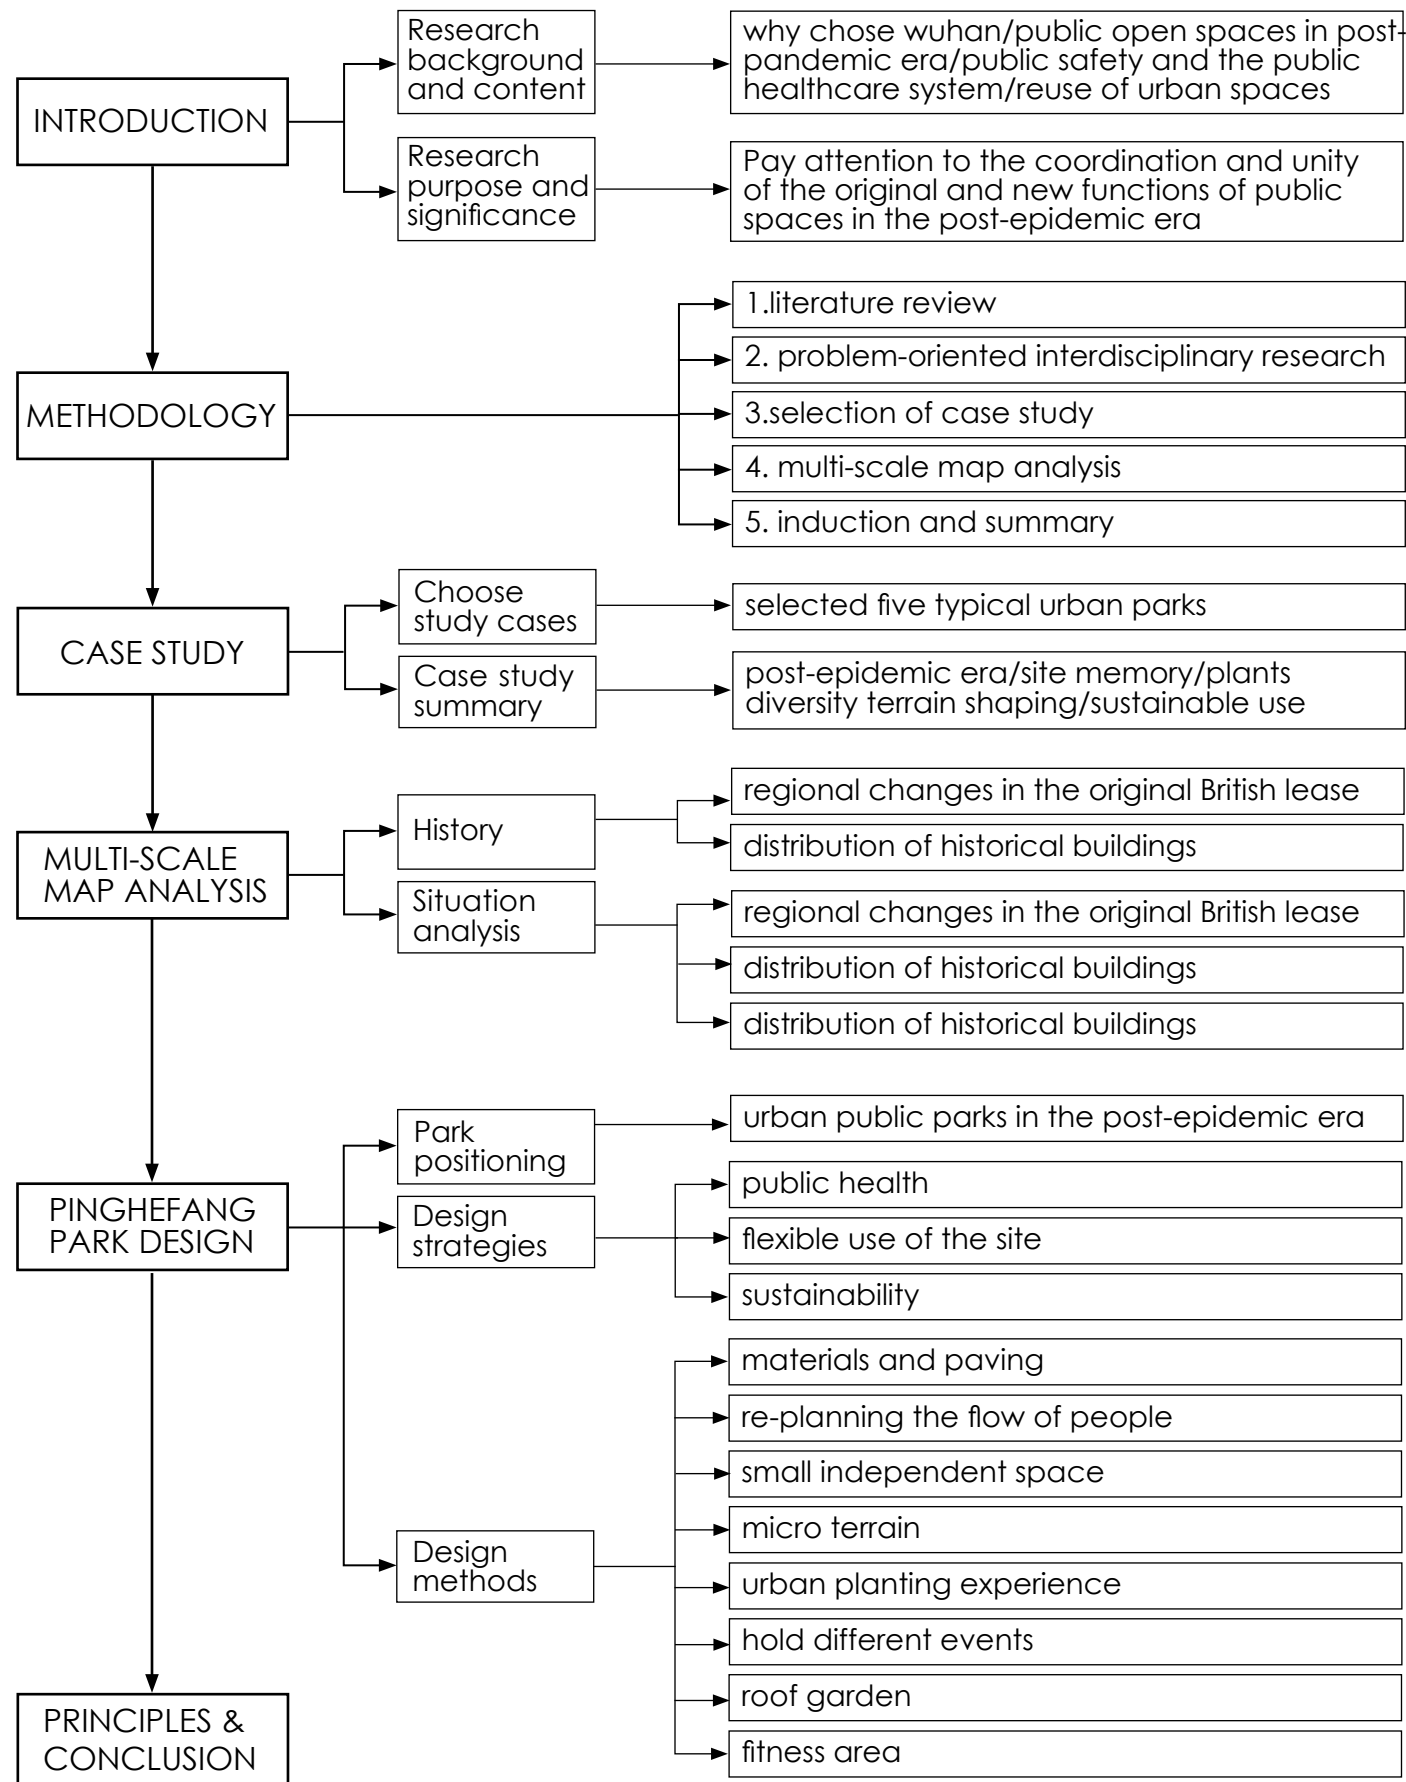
INTRODUCTION

Research background and content

why chose wuhan/public open spaces in post-pandemic era/public safety and the public healthcare system/reuse of urban spaces

Research purpose and significance

Pay attention to the coordination and unity of the original and new functions of public spaces in the post-epidemic era

METHODOLOGY

1.literature review

2. problem-oriented interdisciplinary research

3.selection of case study

4. multi-scale map analysis

5. induction and summary

CASE STUDY

Choose study cases

selected five typical urban parks

Case study summary

post-epidemic era/site memory/plants diversity terrain shaping/sustainable use

MULTI-SCALE MAP ANALYSIS

History

regional changes in the original British lease

distribution of historical buildings

Situation analysis

regional changes in the original British lease

distribution of historical buildings

distribution of historical buildings

PINGHEFANG PARK DESIGN

Park positioning

urban public parks in the post-epidemic era

Design strategies

public health

flexible use of the site

sustainability

Design methods

materials and paving

re-planning the flow of people

small independent space

micro terrain

urban planting experience

hold different events

roof garden

fitness area

PRINCIPLES & CONCLUSION